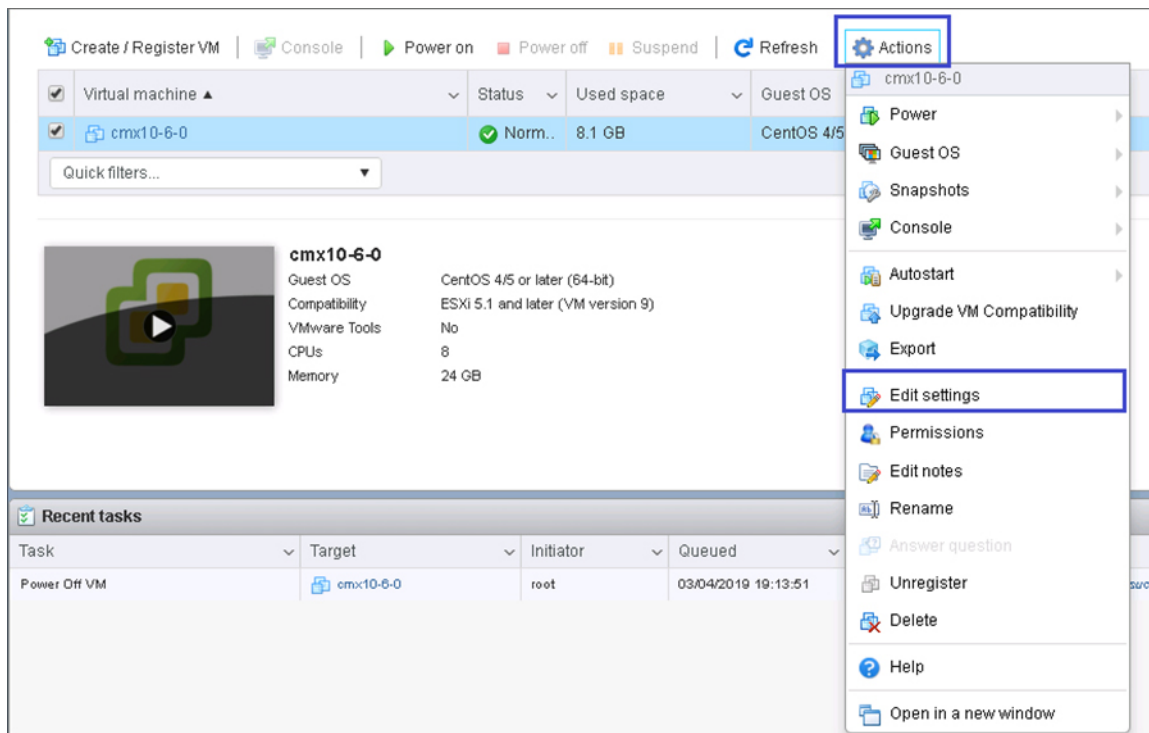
Create / Register VM | Console | Power on | Power off | Suspend | Refresh | Actions

| | Virtual machine ▲ | Status | Used space | Guest OS |
|---|---|---|---|---|
| ✔ | cmx10-6-0 | Norm.. | 8.1 GB | CentOS 4/5 |

Quick filters...

cmx10-6-0
Guest OS CentOS 4/5 or later (64-bit)
Compatibility ESXi 5.1 and later (VM version 9)
VMware Tools No
CPUs 8
Memory 24 GB

cmx10-6-0
Power
Guest OS
Snapshots
Console
Autostart
Upgrade VM Compatibility
Export
Edit settings
Permissions
Edit notes
Rename
Answer question
Unregister
Delete
Help
Open in a new window

Recent tasks

| Task | Target | Initiator | Queued |
|---|---|---|---|
| Power Off VM | cmx10-6-0 | root | 03/04/2019 19:13:51 |